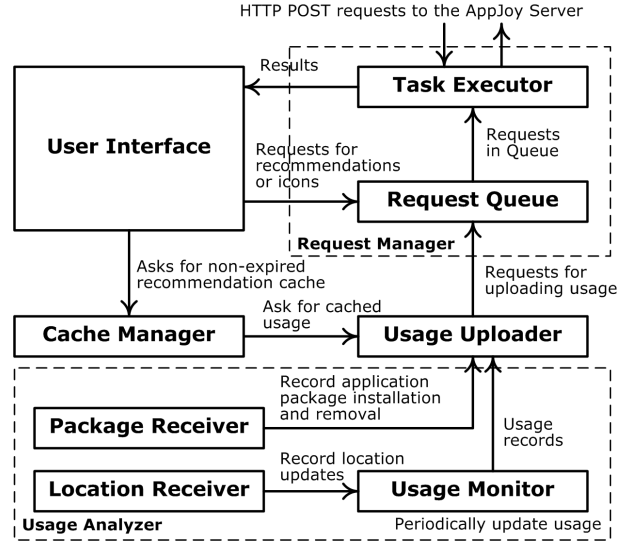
HTTP POST requests to the AppJoy Server

Results

Task Executor

User Interface

Requests for recommendations or icons

Requests in Queue

Request Queue

Request Manager

Asks for non-expired recommendation cache

Requests for uploading usage

Ask for cached usage

Cache Manager

Usage Uploader

Record application package installation and removal

Package Receiver

Usage records

Record location updates

Location Receiver

Usage Monitor

Usage Analyzer

Periodically update usage